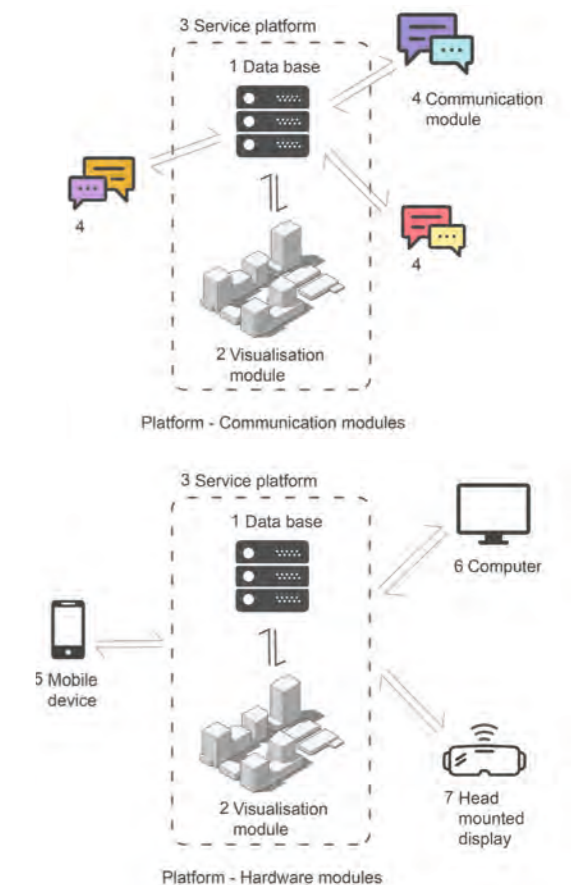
3 Service platform

1 Data base

4 Communication module

4

4

2 Visualisation module

Platform - Communication modules

3 Service platform

1 Data base

6 Computer

5 Mobile device

2 Visualisation module

7 Head mounted display

Platform - Hardware modules